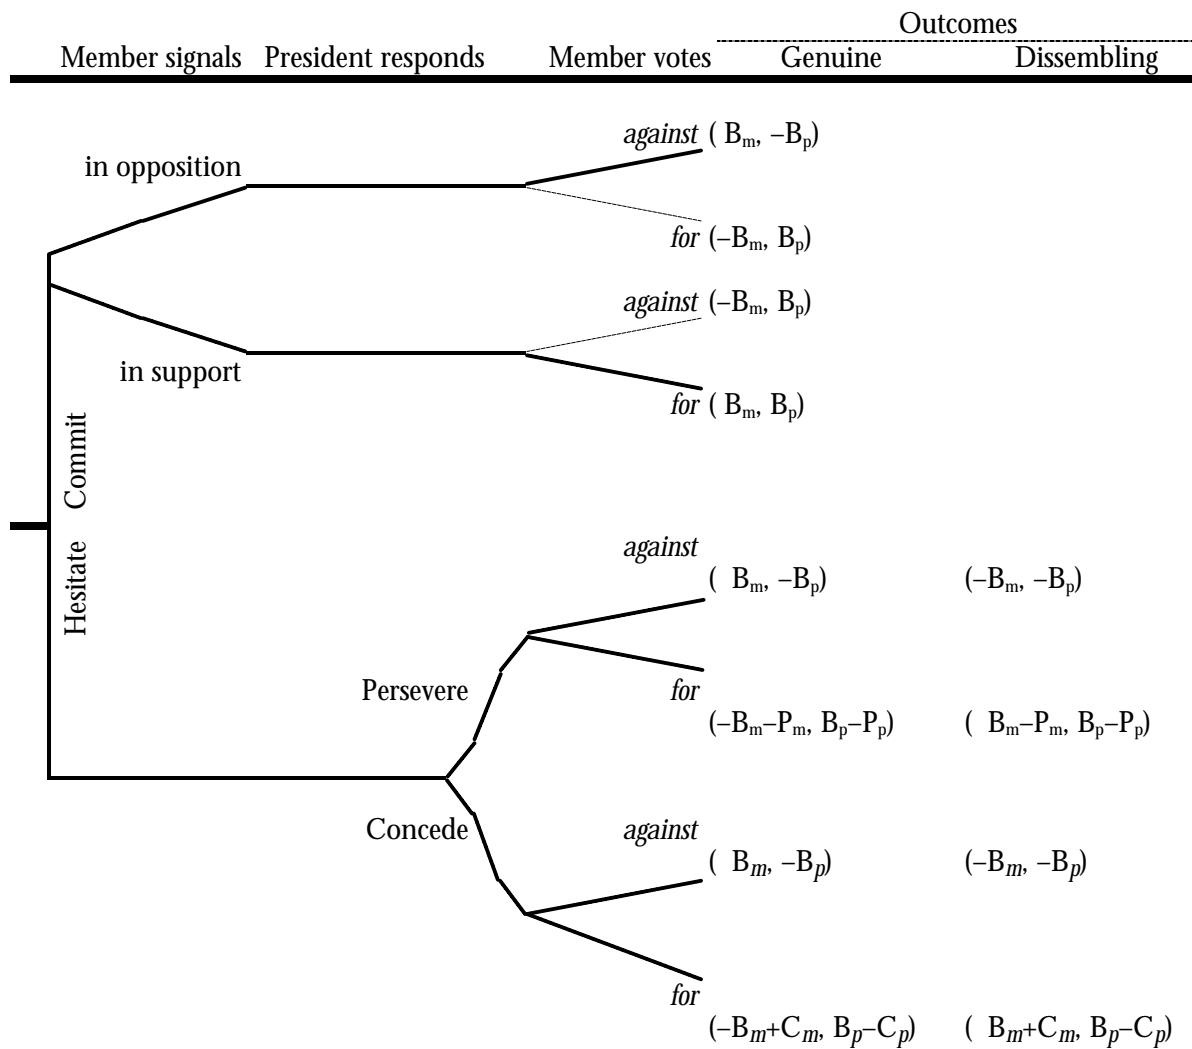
Outcomes

Member signals President responds Member votes Genuine Dissembling

in opposition

against $(B_m, -B_p)$

for $(-B_m, B_p)$

against $(-B_m, B_p)$

in support

for $(B_m, B_p)$

Commit

Hesitate

against

$(B_m, -B_p)$ $(-B_m, -B_p)$

Persevere

for

$(-B_m-P_m, B_p-P_p)$ $(B_m-P_m, B_p-P_p)$

Concede

against

$(B_m, -B_p)$ $(-B_m, -B_p)$

for

$(-B_m+C_m, B_p-C_p)$ $(B_m+C_m, B_p-C_p)$